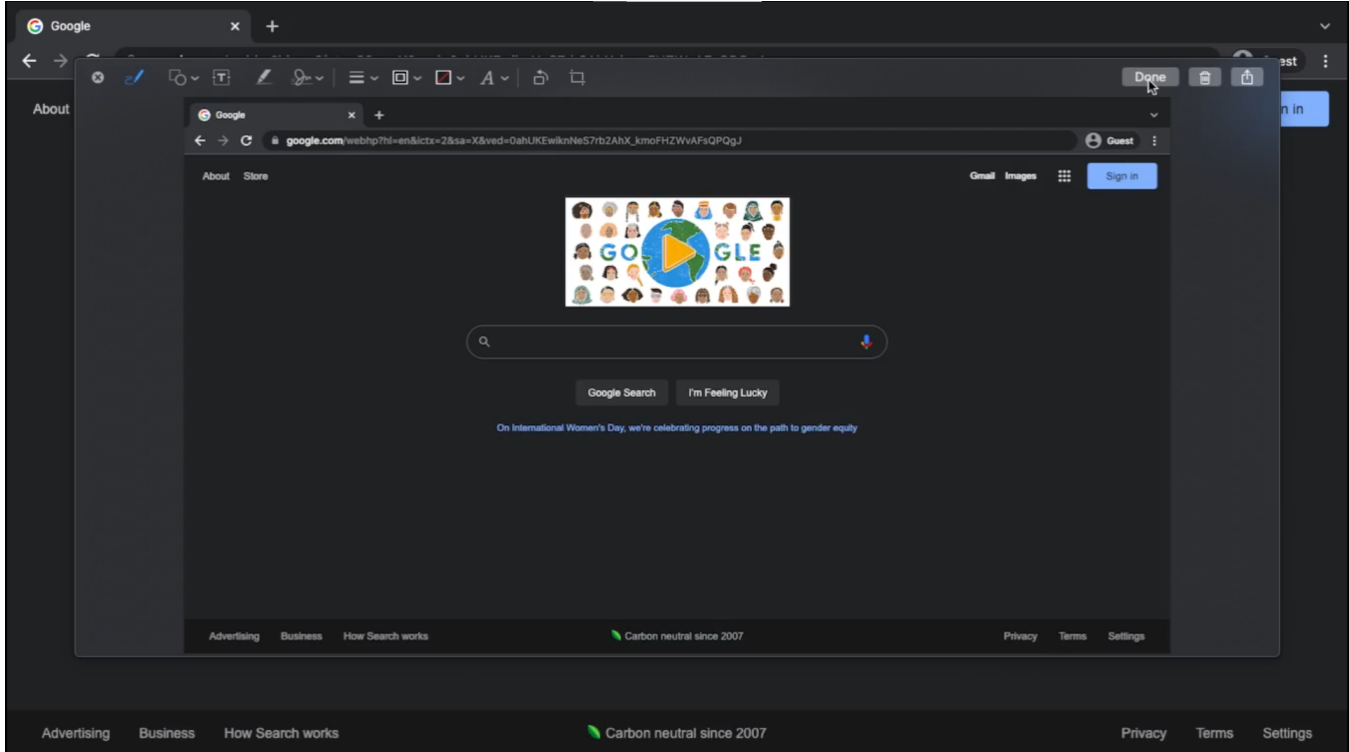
Google
About
Done
n in
Google
google.com/webhp?hl=en&ictx=2&sa=X&ved=0ahUKEwiknNeS7rb2AhX_kmoFHZWvAFsQPQgJ
Guest
About Store
Gmail Images
Sign in
GO GLE
Google Search
I'm Feeling Lucky
On International Women's Day, we're celebrating progress on the path to gender equity
Advertising Business How Search works
Carbon neutral since 2007
Privacy Terms Settings
Advertising Business How Search works
Carbon neutral since 2007
Privacy Terms Settings